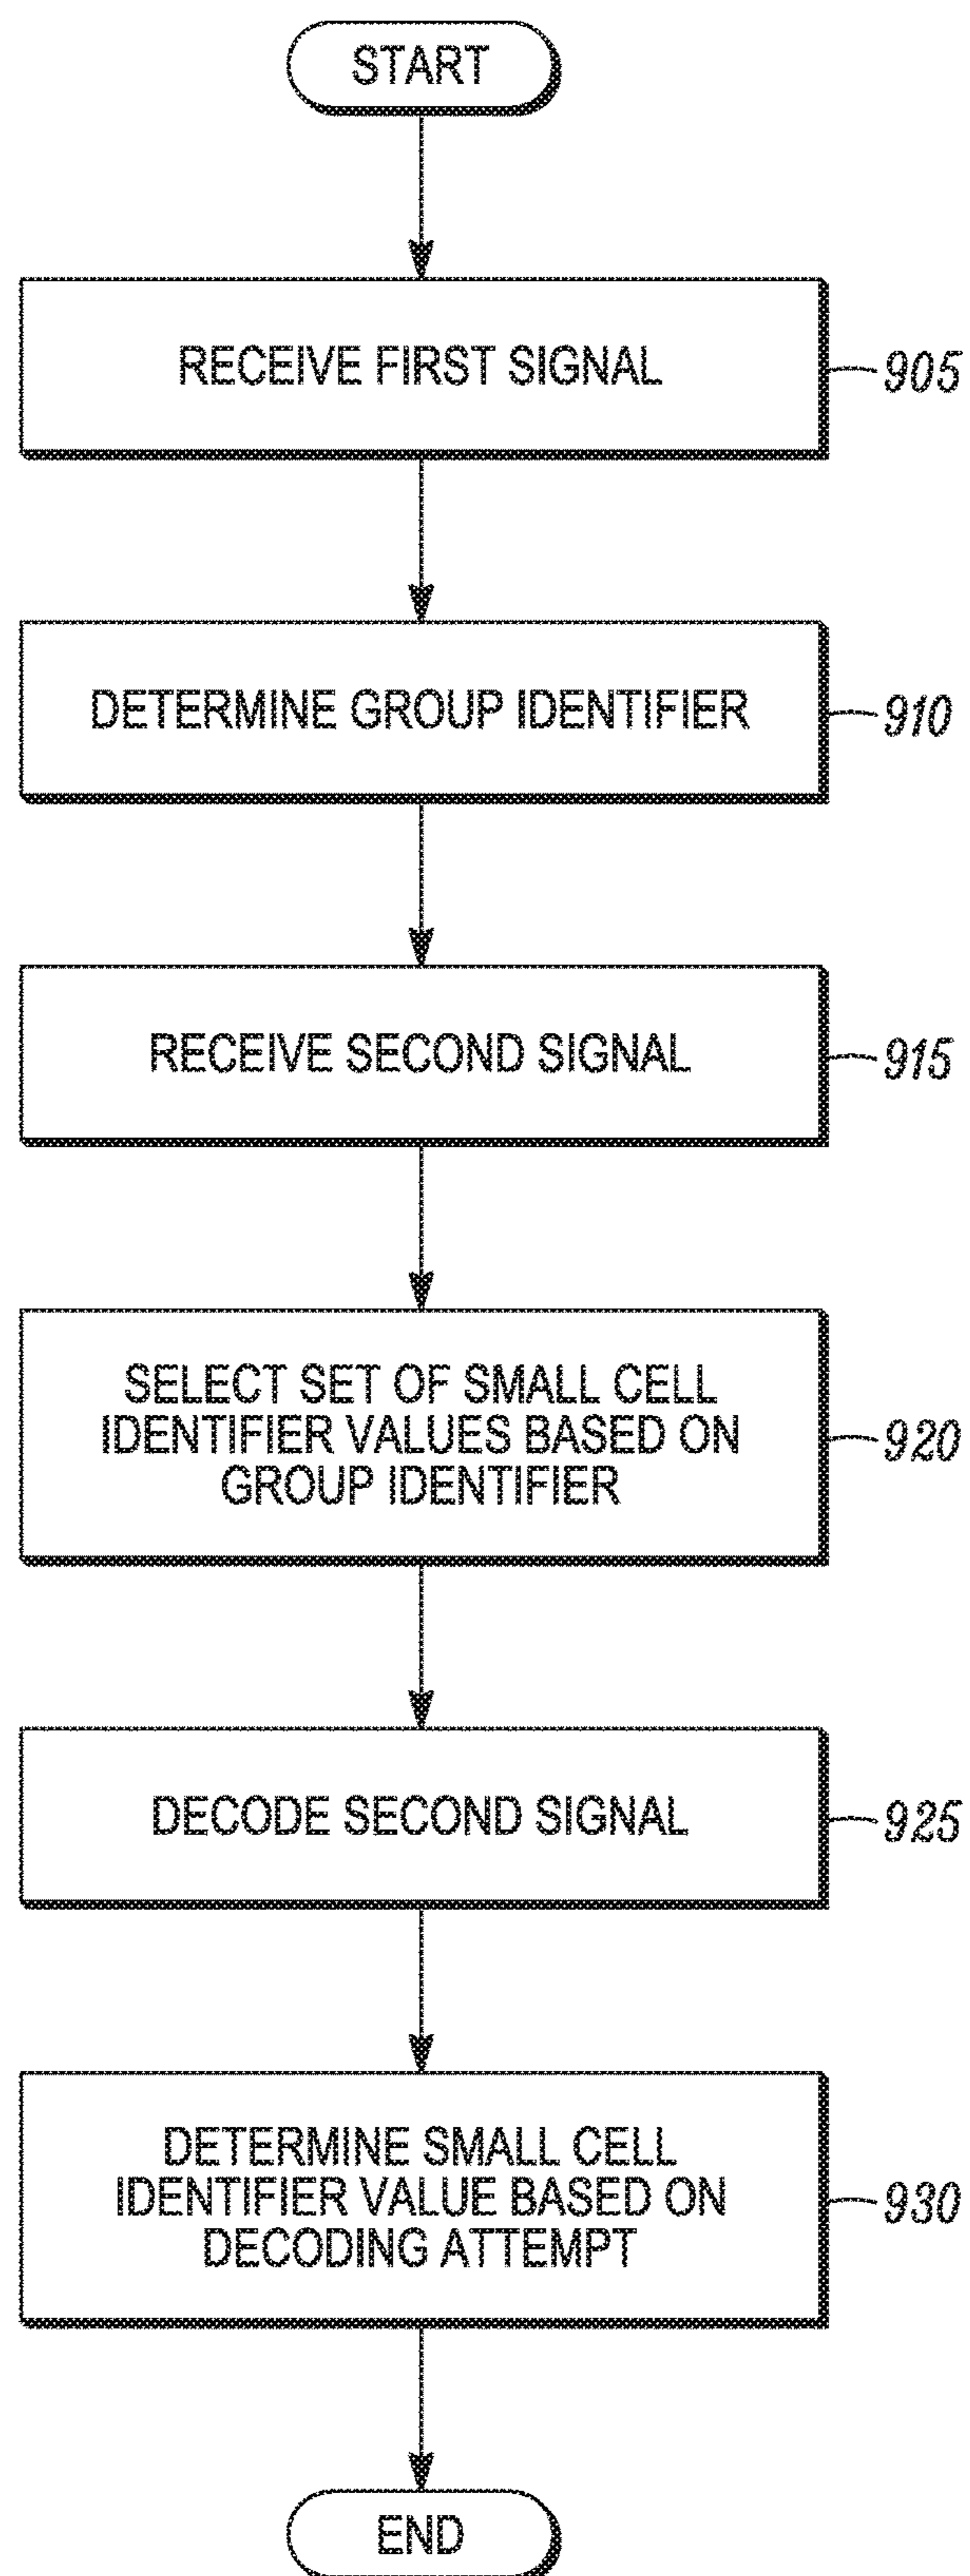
START

RECEIVE FIRST SIGNAL

905

DETERMINE GROUP IDENTIFIER

910

RECEIVE SECOND SIGNAL

915

SELECT SET OF SMALL CELL IDENTIFIER VALUES BASED ON GROUP IDENTIFIER

920

DECODE SECOND SIGNAL

925

DETERMINE SMALL CELL IDENTIFIER VALUE BASED ON DECODING ATTEMPT

930

END